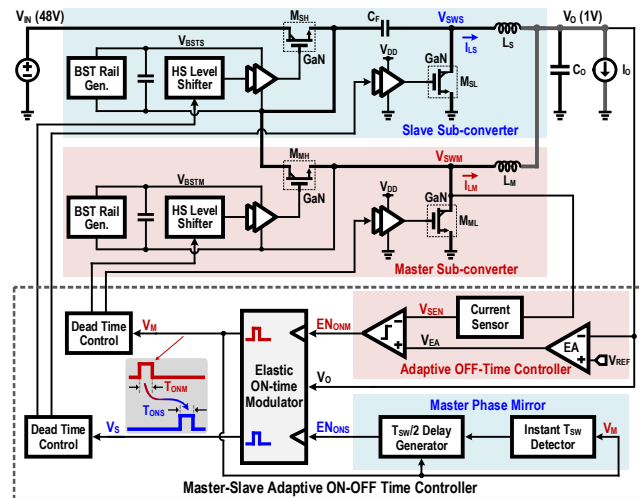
$V_{IN}$ (48V)
$V_{BSTS}$
$M_{SH}$
$C_F$
$V_{SWS}$
$V_O$ (1V)
$I_{LS}$
$L_S$
BST Rail Gen.
HS Level Shifter
GaN
$V_{DD}$
GaN
$M_{SL}$
$C_O$
$I_O$
Slave Sub-converter
$M_{MH}$
$V_{SWM}$
$I_{LM}$
$L_M$
$V_{BSTM}$
GaN
$V_{DD}$
BST Rail Gen.
HS Level Shifter
GaN
$M_{ML}$
Master Sub-converter
Dead Time Control
$V_M$
$EN_{ONM}$
$V_{SEN}$
Current Sensor
$V_{EA}$
EA
$V_{REF}$
$T_{ONM}$
Elastic ON-time Modulator
$V_O$
Adaptive OFF-Time Controller
$T_{ONS}$
Master Phase Mirror
Dead Time Control
$V_S$
$EN_{ONS}$
$T_{SW}$/2 Delay Generator
Instant $T_{SW}$ Detector
$V_M$
Master-Slave Adaptive ON-OFF Time Controller